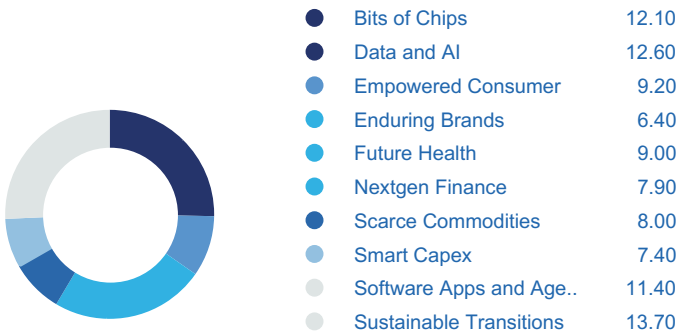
| | |
|---|---|
| Bits of Chips | 12.10 |
| Data and AI | 12.60 |
| Empowered Consumer | 9.20 |
| Enduring Brands | 6.40 |
| Future Health | 9.00 |
| Nextgen Finance | 7.90 |
| Scarce Commodities | 8.00 |
| Smart Capex | 7.40 |
| Software Apps and Age.. | 11.40 |
| Sustainable Transitions | 13.70 |